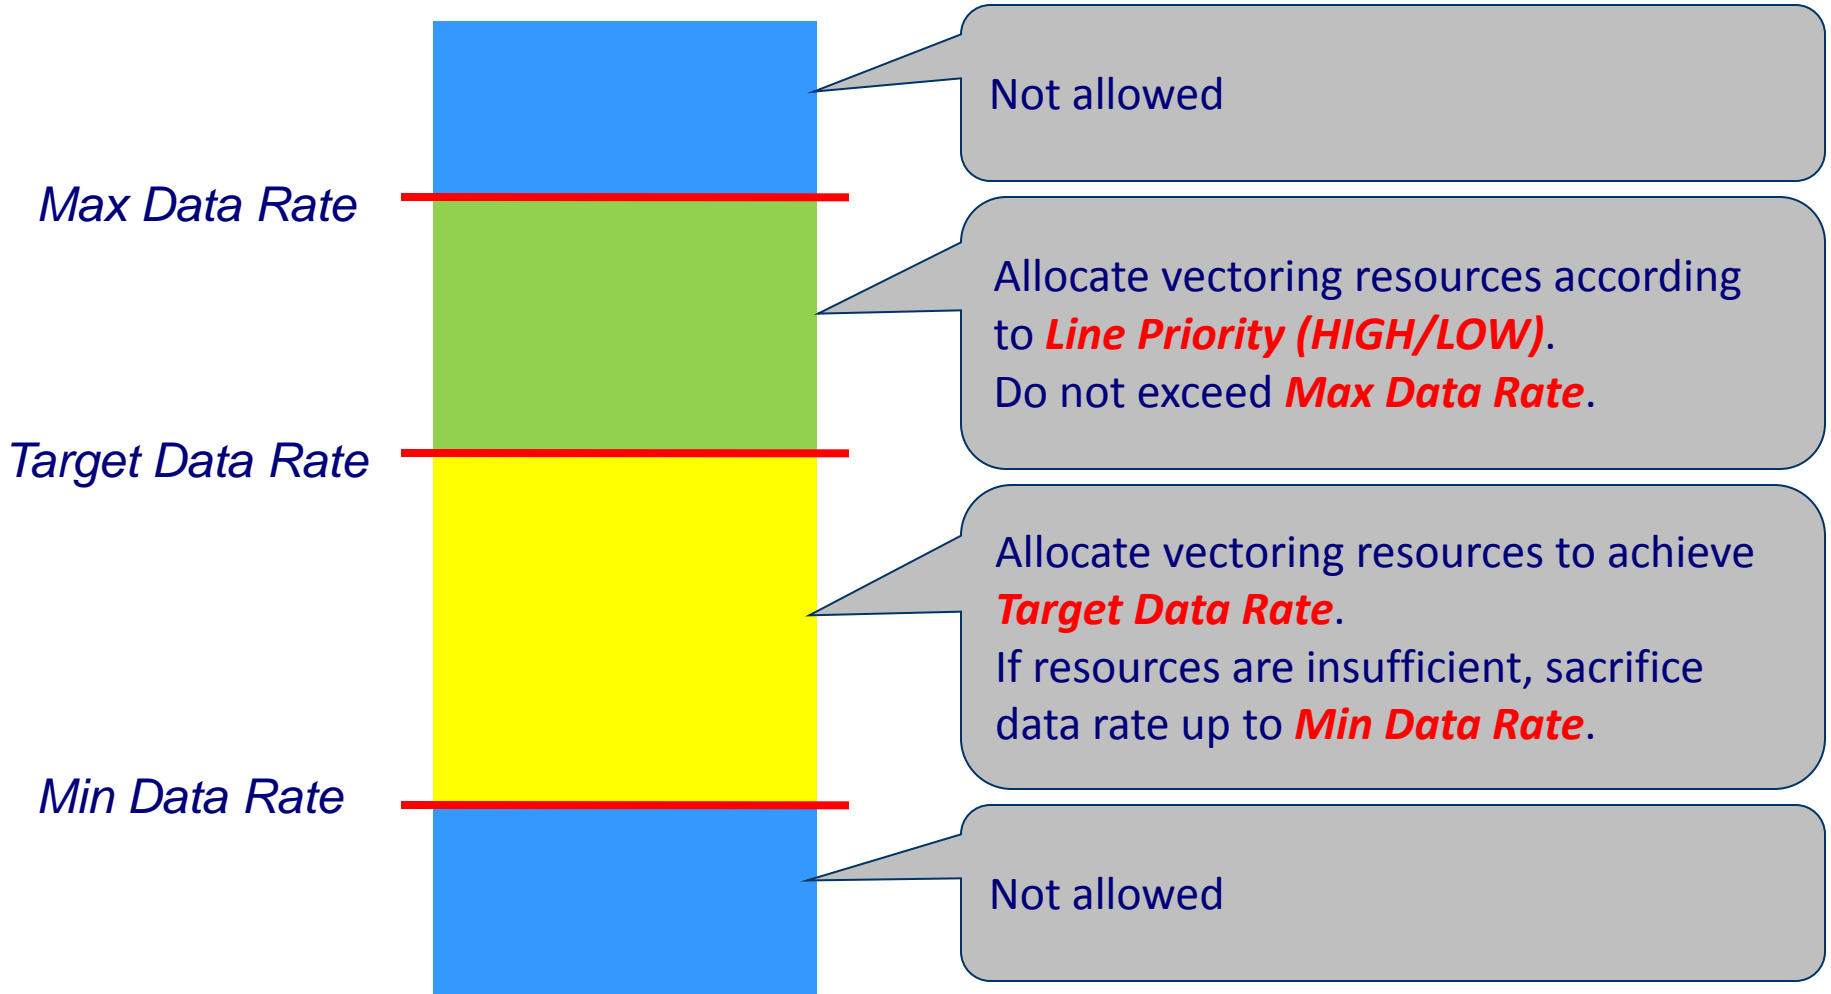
Not allowed

Max Data Rate

Allocate vectoring resources according to Line Priority (HIGH/LOW).
Do not exceed Max Data Rate.

Target Data Rate

Allocate vectoring resources to achieve Target Data Rate.
If resources are insufficient, sacrifice data rate up to Min Data Rate.

Min Data Rate

Not allowed